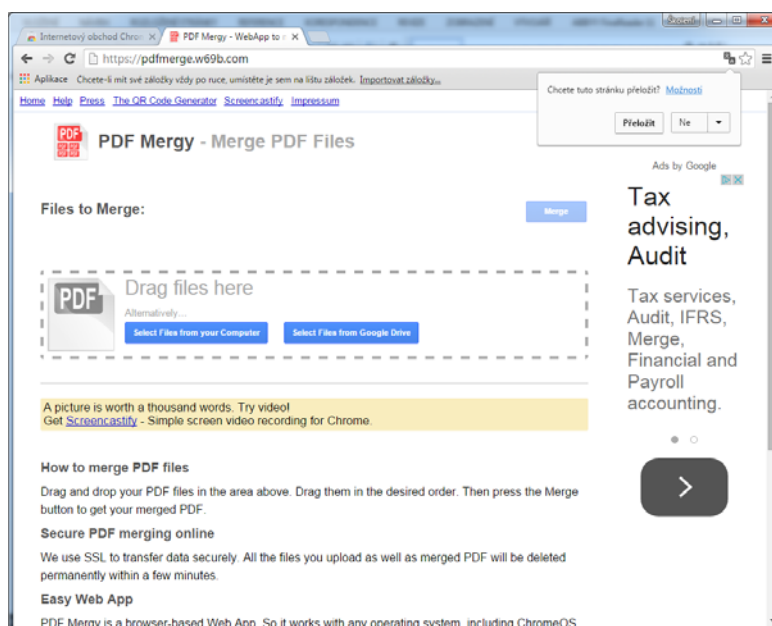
Internetový obchod Chro ×
PDF Mergy - WebApp to ×
Uživatel
https://pdfmerge.w69b.com
Aplikace Chcete-li mít své záložky vždy po ruce, umístěte je sem na lištu záložek. Importovat záložky...

Home Help Press The QR Code Generator Screencastify Impressum

Chcete tuto stránku přeložit? Možnosti
Přeložit Ne

PDF Mergy - Merge PDF Files

Ads by Google

Files to Merge:
Merge

PDF Drag files here
Alternatively...
Select Files from your Computer Select Files from Google Drive

Tax advising, Audit

Tax services, Audit, IFRS, Merge, Financial and Payroll accounting.

A picture is worth a thousand words. Try video!
Get Screencastify - Simple screen video recording for Chrome.

How to merge PDF files

Drag and drop your PDF files in the area above. Drag them in the desired order. Then press the Merge button to get your merged PDF.

Secure PDF merging online

We use SSL to transfer data securely. All the files you upload as well as merged PDF will be deleted permanently within a few minutes.

Easy Web App

PDF Mergy is a browser-based Web App. So it works with any operating system, including ChromeOS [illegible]